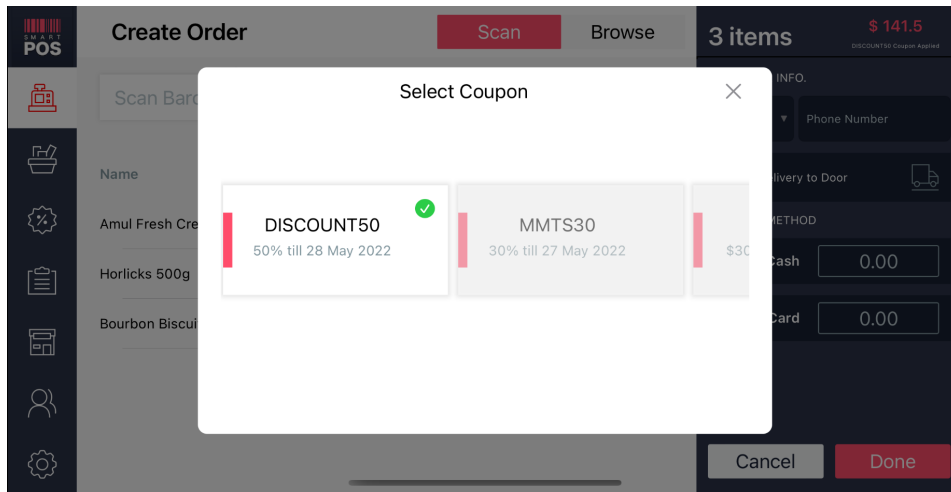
SMART POS

Create Order

Scan

Browse

3 items

$ 141.5

DISCOUNT50 Coupon Applied

Scan Barc

INFO.

Phone Number

Name

livery to Door

Amul Fresh Cre

METHOD

Horlicks 500g

Cash

0.00

Bourbon Biscui

Card

0.00

Select Coupon

DISCOUNT50

50% till 28 May 2022

MMTS30

30% till 27 May 2022

$30

Cancel

Done